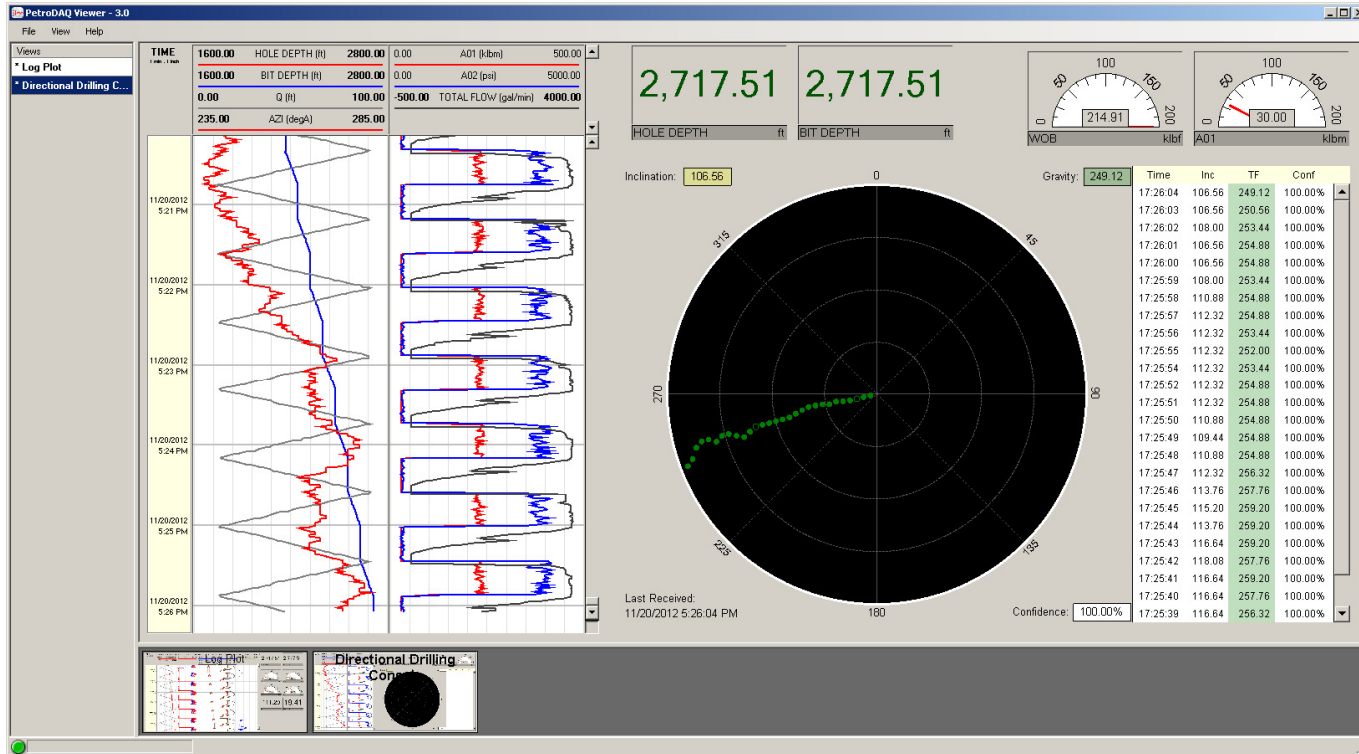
PetroDAQ Viewer - 3.0

File View Help

Views
* Log Plot
* Directional Drilling C...

TIME

| 1600.00 | HOLE DEPTH (ft) | 2800.00 |
|---|---|---|
| 1600.00 | BIT DEPTH (ft) | 2800.00 |
| 0.00 | Q (ft) | 100.00 |
| 235.00 | AZI (degA) | 285.00 |

| 0.00 | A01 (klbm) | 500.00 |
|---|---|---|
| 0.00 | A02 (psi) | 5000.00 |
| -500.00 | TOTAL FLOW (gal/min) | 4000.00 |

11/20/2012 5:21 PM
11/20/2012 5:22 PM
11/20/2012 5:23 PM
11/20/2012 5:24 PM
11/20/2012 5:25 PM
11/20/2012 5:26 PM

2,717.51
HOLE DEPTH ft

2,717.51
BIT DEPTH ft

0 50 100 150 200
214.91
WOB klbf

0 50 100 150 200
30.00
A01 klbm

Inclination: 106.56

Gravity: 249.12

0 45 90 135 180 225 270 315

Last Received:
11/20/2012 5:26:04 PM

Confidence: 100.00%

| Time | Inc | TF | Conf |
|---|---|---|---|
| 17:26:04 | 106.56 | 249.12 | 100.00% |
| 17:26:03 | 106.56 | 250.56 | 100.00% |
| 17:26:02 | 108.00 | 253.44 | 100.00% |
| 17:26:01 | 106.56 | 254.88 | 100.00% |
| 17:26:00 | 106.56 | 254.88 | 100.00% |
| 17:25:59 | 108.00 | 253.44 | 100.00% |
| 17:25:58 | 110.88 | 254.88 | 100.00% |
| 17:25:57 | 112.32 | 254.88 | 100.00% |
| 17:25:56 | 112.32 | 253.44 | 100.00% |
| 17:25:55 | 112.32 | 252.00 | 100.00% |
| 17:25:54 | 112.32 | 253.44 | 100.00% |
| 17:25:52 | 112.32 | 254.88 | 100.00% |
| 17:25:51 | 112.32 | 254.88 | 100.00% |
| 17:25:50 | 110.88 | 254.88 | 100.00% |
| 17:25:49 | 109.44 | 254.88 | 100.00% |
| 17:25:48 | 110.88 | 254.88 | 100.00% |
| 17:25:47 | 112.32 | 256.32 | 100.00% |
| 17:25:46 | 113.76 | 257.76 | 100.00% |
| 17:25:45 | 115.20 | 259.20 | 100.00% |
| 17:25:44 | 113.76 | 259.20 | 100.00% |
| 17:25:43 | 116.64 | 259.20 | 100.00% |
| 17:25:42 | 118.08 | 257.76 | 100.00% |
| 17:25:41 | 116.64 | 259.20 | 100.00% |
| 17:25:40 | 116.64 | 257.76 | 100.00% |
| 17:25:39 | 116.64 | 256.32 | 100.00% |

Log Plot
Directional Drilling Console